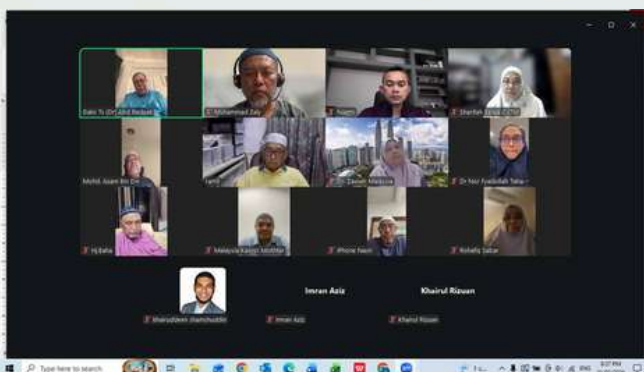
Dato' Tr. (Dr) Abd Rashid
Mohammad Zaki
Azam
Sharifah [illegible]
Mohd. Azam Bin Dr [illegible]
Jamil
Daniel Mansor
Dr Nor Azalidah Taha
Hj Baha
Malaysia Kargo Mokhtar
iPhone Nam
Rohaiza Sabar
Imran Aziz
Khairul Rizuan
Khairuddeen Jamaluddin
Imran Aziz
Khairul Rizuan
Type here to search